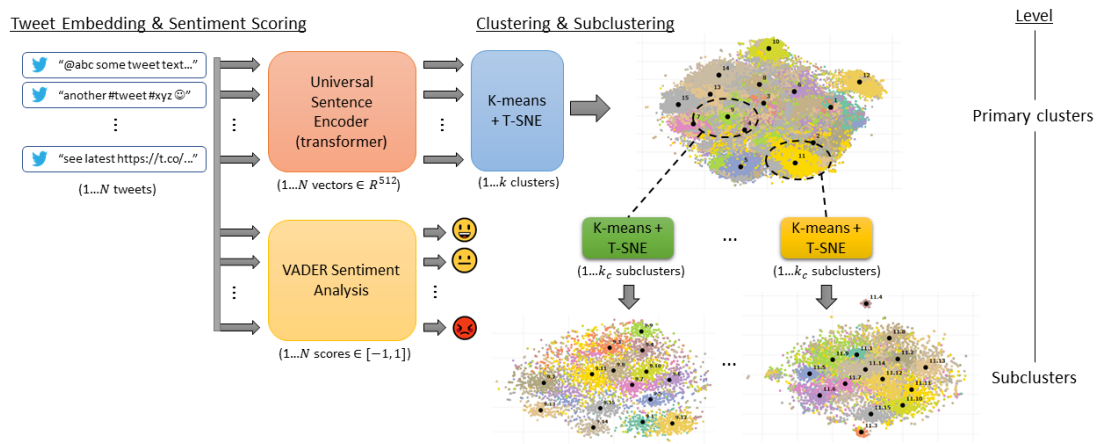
Tweet Embedding & Sentiment Scoring

Clustering & Subclustering

Level

"@abc some tweet text..."

"another #tweet #xyz ☺"

⋮

"see latest https://t.co/..."

(1...$N$ tweets)

Universal Sentence Encoder (transformer)

(1...$N$ vectors ∈ $R^{512}$)

K-means + T-SNE

(1...$k$ clusters)

Primary clusters

10 14 12 8 13 15 3 7 9 1 4 2 5 11

K-means + T-SNE

(1...$k_c$ subclusters)

...

K-means + T-SNE

(1...$k_c$ subclusters)

VADER Sentiment Analysis

(1...$N$ scores ∈ $[-1, 1]$)

...

11.4

Subclusters

11.3